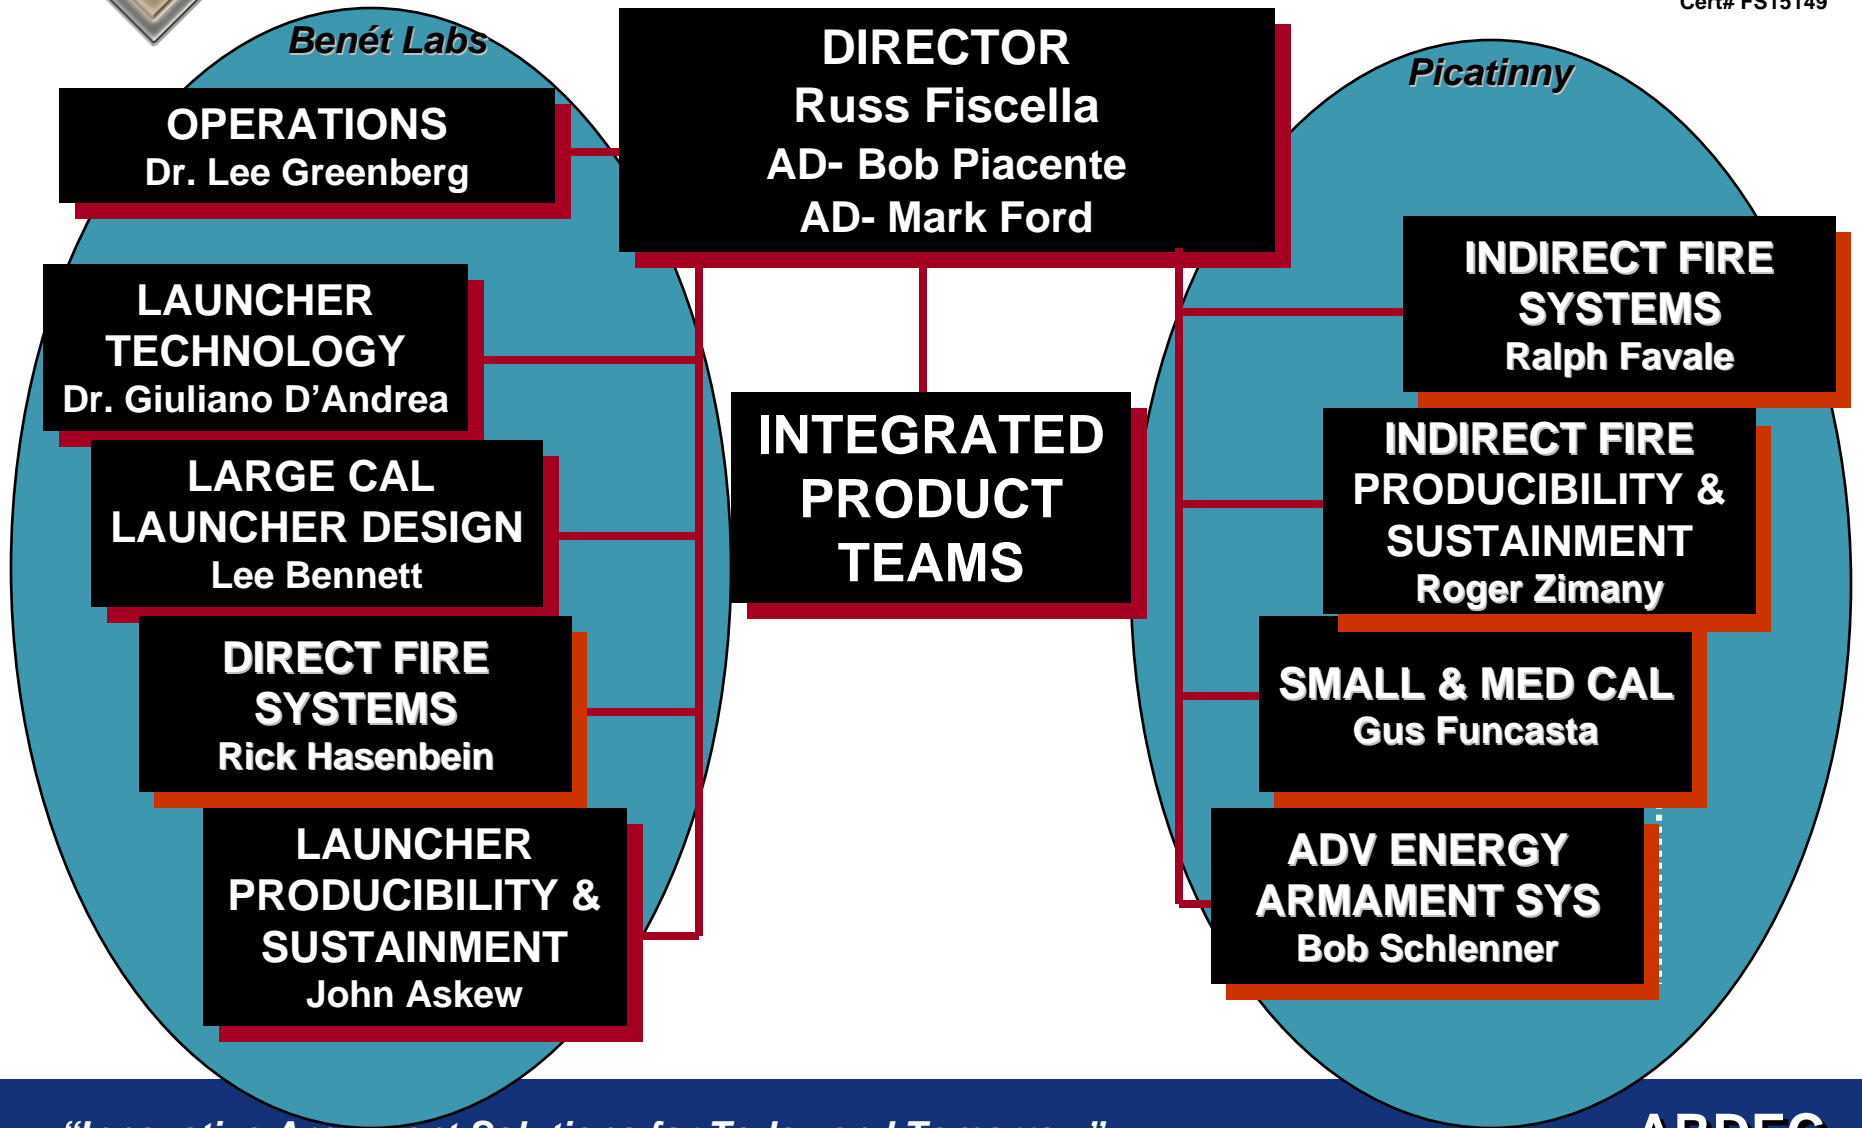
Cert# FS15149

Benét Labs

DIRECTOR
Russ Fiscella
AD- Bob Piacente
AD- Mark Ford

Picatinny

OPERATIONS
Dr. Lee Greenberg

LAUNCHER TECHNOLOGY
Dr. Giuliano D'Andrea

LARGE CAL LAUNCHER DESIGN
Lee Bennett

DIRECT FIRE SYSTEMS
Rick Hasenbein

LAUNCHER PRODUCIBILITY & SUSTAINMENT
John Askew

INTEGRATED PRODUCT TEAMS

INDIRECT FIRE SYSTEMS
Ralph Favale

INDIRECT FIRE PRODUCIBILITY & SUSTAINMENT
Roger Zimany

SMALL & MED CAL
Gus Funcasta

ADV ENERGY ARMAMENT SYS
Bob Schlenner

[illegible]

ARDEC